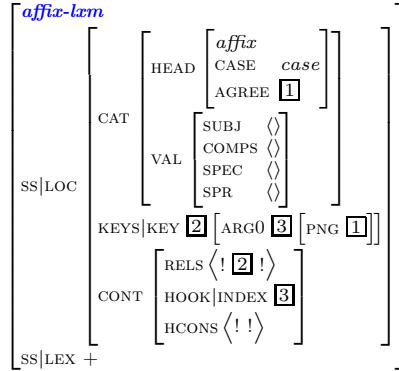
affix-lxm

SS|LOC
CAT
HEAD
affix
CASE case
AGREE 1

VAL
SUBJ $\langle\rangle$
COMPS $\langle\rangle$
SPEC $\langle\rangle$
SPR $\langle\rangle$

KEYS|KEY 2 [ARG0 3 [PNG 1]]

CONT
RELS $\langle$! 2 !$\rangle$
HOOK|INDEX 3
HCONS $\langle$! !$\rangle$

SS|LEX +